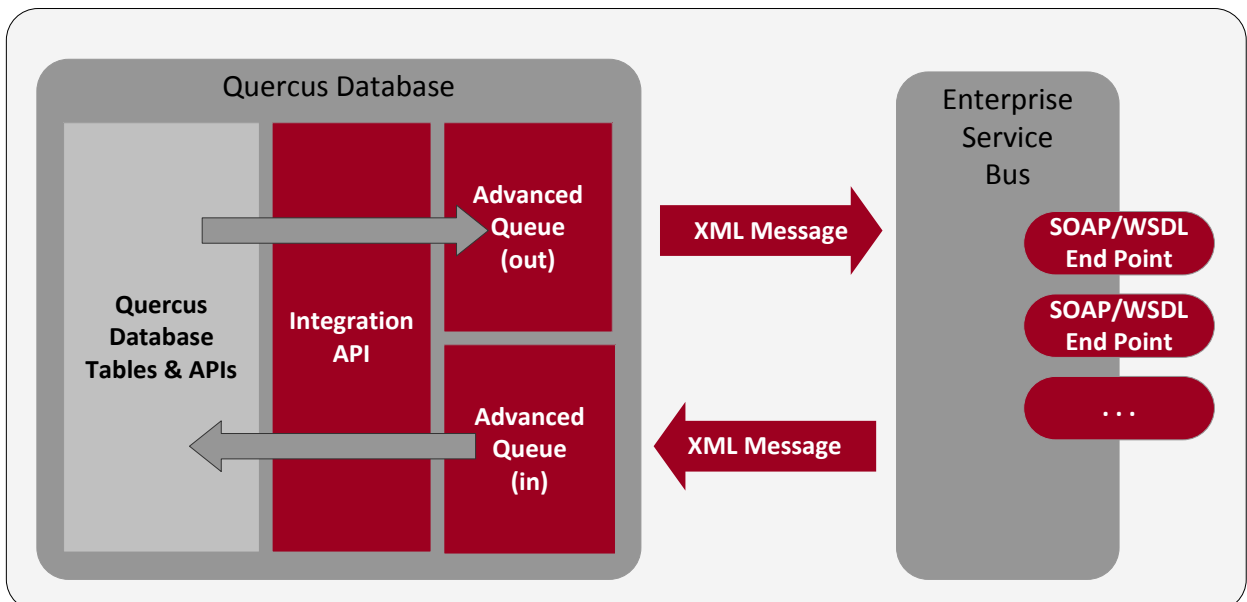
Quercus Database

Quercus Database Tables & APIs

Integration API

Advanced Queue (out)

Advanced Queue (in)

XML Message

XML Message

Enterprise Service Bus

SOAP/WSDL End Point

SOAP/WSDL End Point

. . .